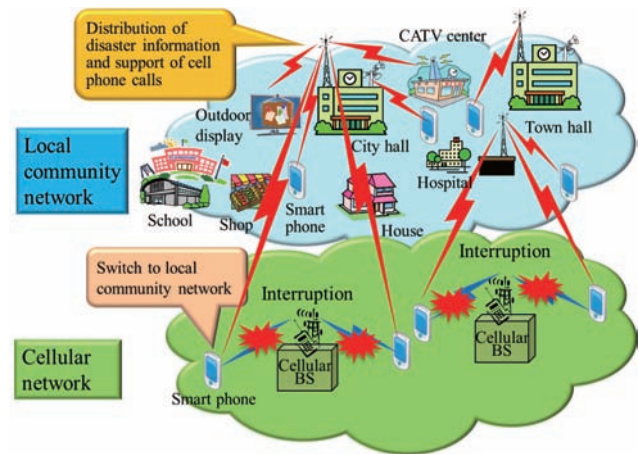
Distribution of disaster information and support of cell phone calls

CATV center

Outdoor display

City hall

Town hall

Local community network

Hospital

School

Shop

Smart phone

House

Interruption

Switch to local community network

Interruption

Cellular network

Cellular BS

Cellular BS

Smart phone